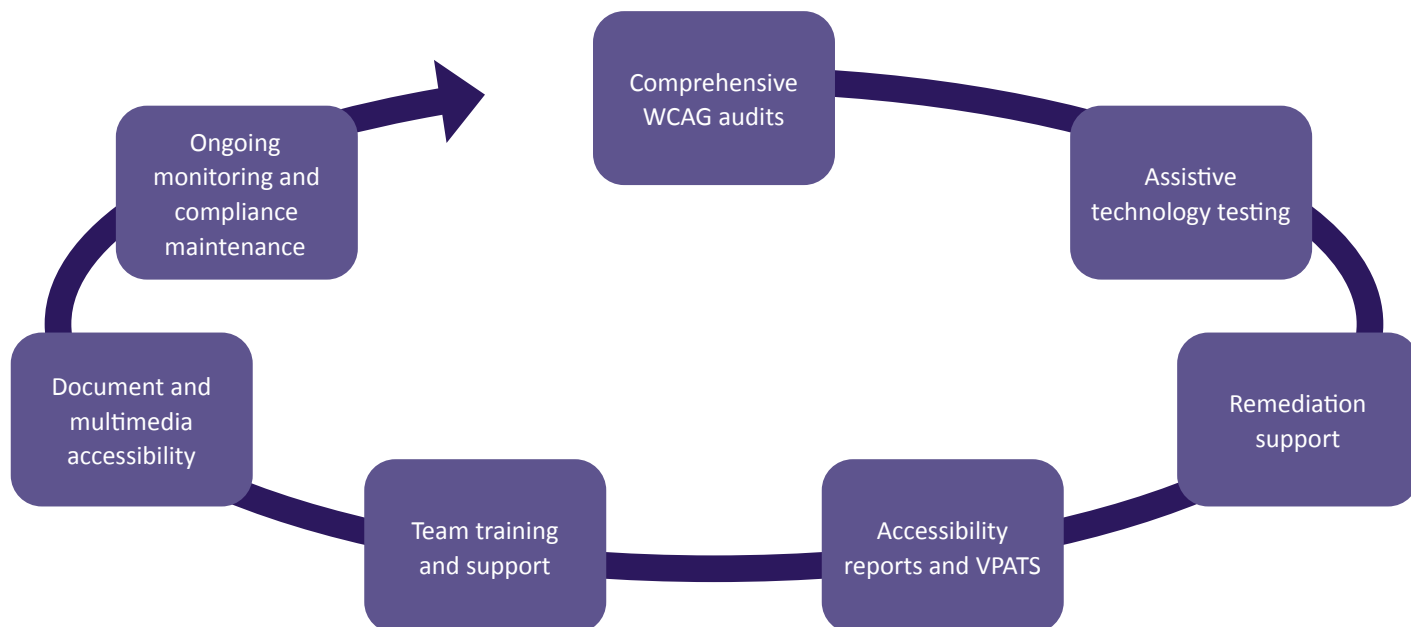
Comprehensive WCAG audits

Assistive technology testing

Remediation support

Accessibility reports and VPATS

Team training and support

Document and multimedia accessibility

Ongoing monitoring and compliance maintenance